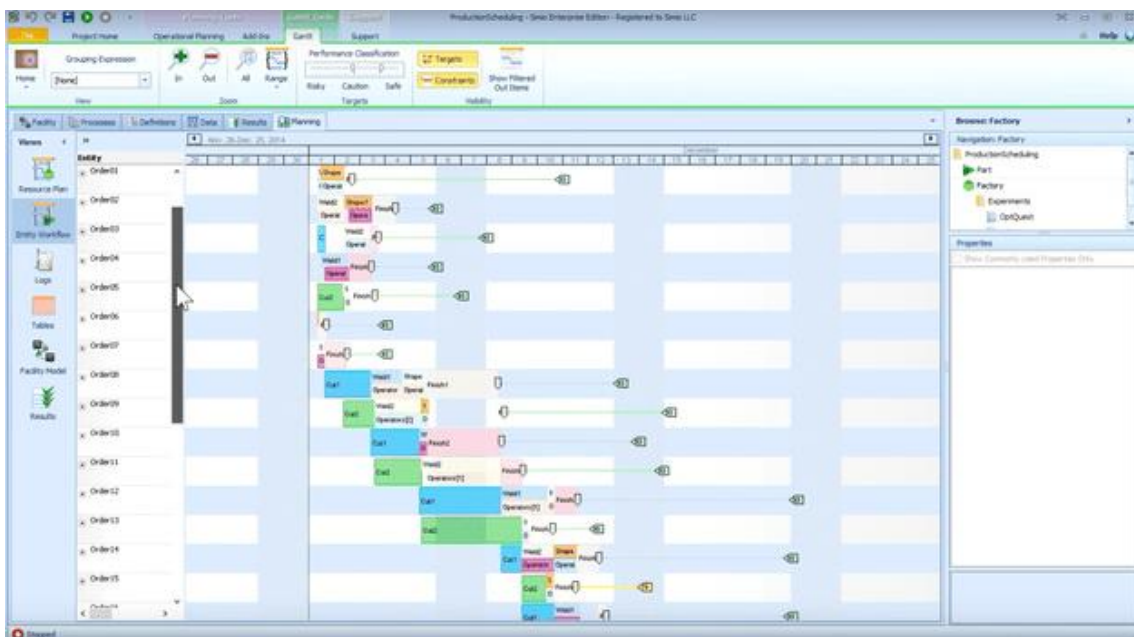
ProductionScheduling - Simio Enterprise Edition - Registered to Simio LLC

File | Project Home | Operational Planning | Add-Ins | Gantt | Support

Help

Home | Grouping Expression [None] | View

In | Out | All | Range | Zoom

Performance Classification | Risky | Caution | Safe | Targets

Targets | Constraints | Show Filtered Out Items | Visibility

Facility | Processes | Definitions | Data | Results | Planning

Views

Resource Plan

Entity Workflow

Logs

Tables

Facility Model

Results

Entity

Order01
Order02
Order03
Order04
Order05
Order06
Order07
Order08
Order09
Order10
Order11
Order12
Order13
Order14
Order15

December

Weld2
Shape1
Finish1
Operat
Cut1
Cut2
Operator
Operators[1]
Finish2

Browse: Factory

Navigation: Factory

ProductionScheduling
Part
Factory
Experiments
OptQuest

Properties

Stopped